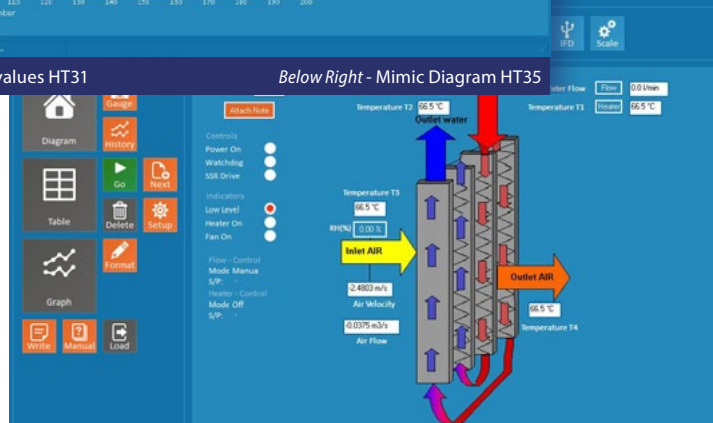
110 120 130 140 150 160 170 180 190 200
mber

IFD Scale

values HT31

*Below Right* - Mimic Diagram HT35

Gauge

Attach Note

ater Flow Flow 0.0 l/min

Temperature T2 66.5 °C

Temperature T1 Heater 66.5 °C

Outlet water

Diagram

History

Controls
Power On
Watchdog
SSR Drive

Go

Next

Indicators
Low Level
Heater On
Fan On

Temperature T3
66.5 °C

RH(%) 0.00 %

Inlet AIR

Table

Delete

Setup

Flow - Control
Mode Manua
S/P:

Heater - Control
Mode Off
S/P:

Format

Outlet AIR

-2.4803 m/s
Air Velocity

66.5 °C
Temperature T4

Graph

-0.0375 m3/s
Air Flow

Write

Manual

Load